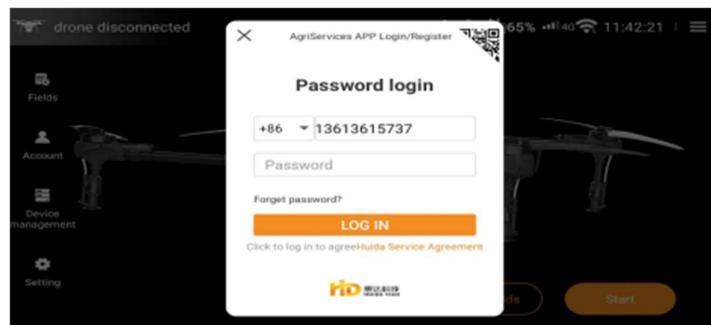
drone disconnected

65% 4G 11:42:21

Fields

Account

Device management

Setting

AgriServices APP Login/Register

Password login

+86 13613615737

Password

Forget password?

LOG IN

Click to log in to agreeHuida Service Agreement

HD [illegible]

ds

Start